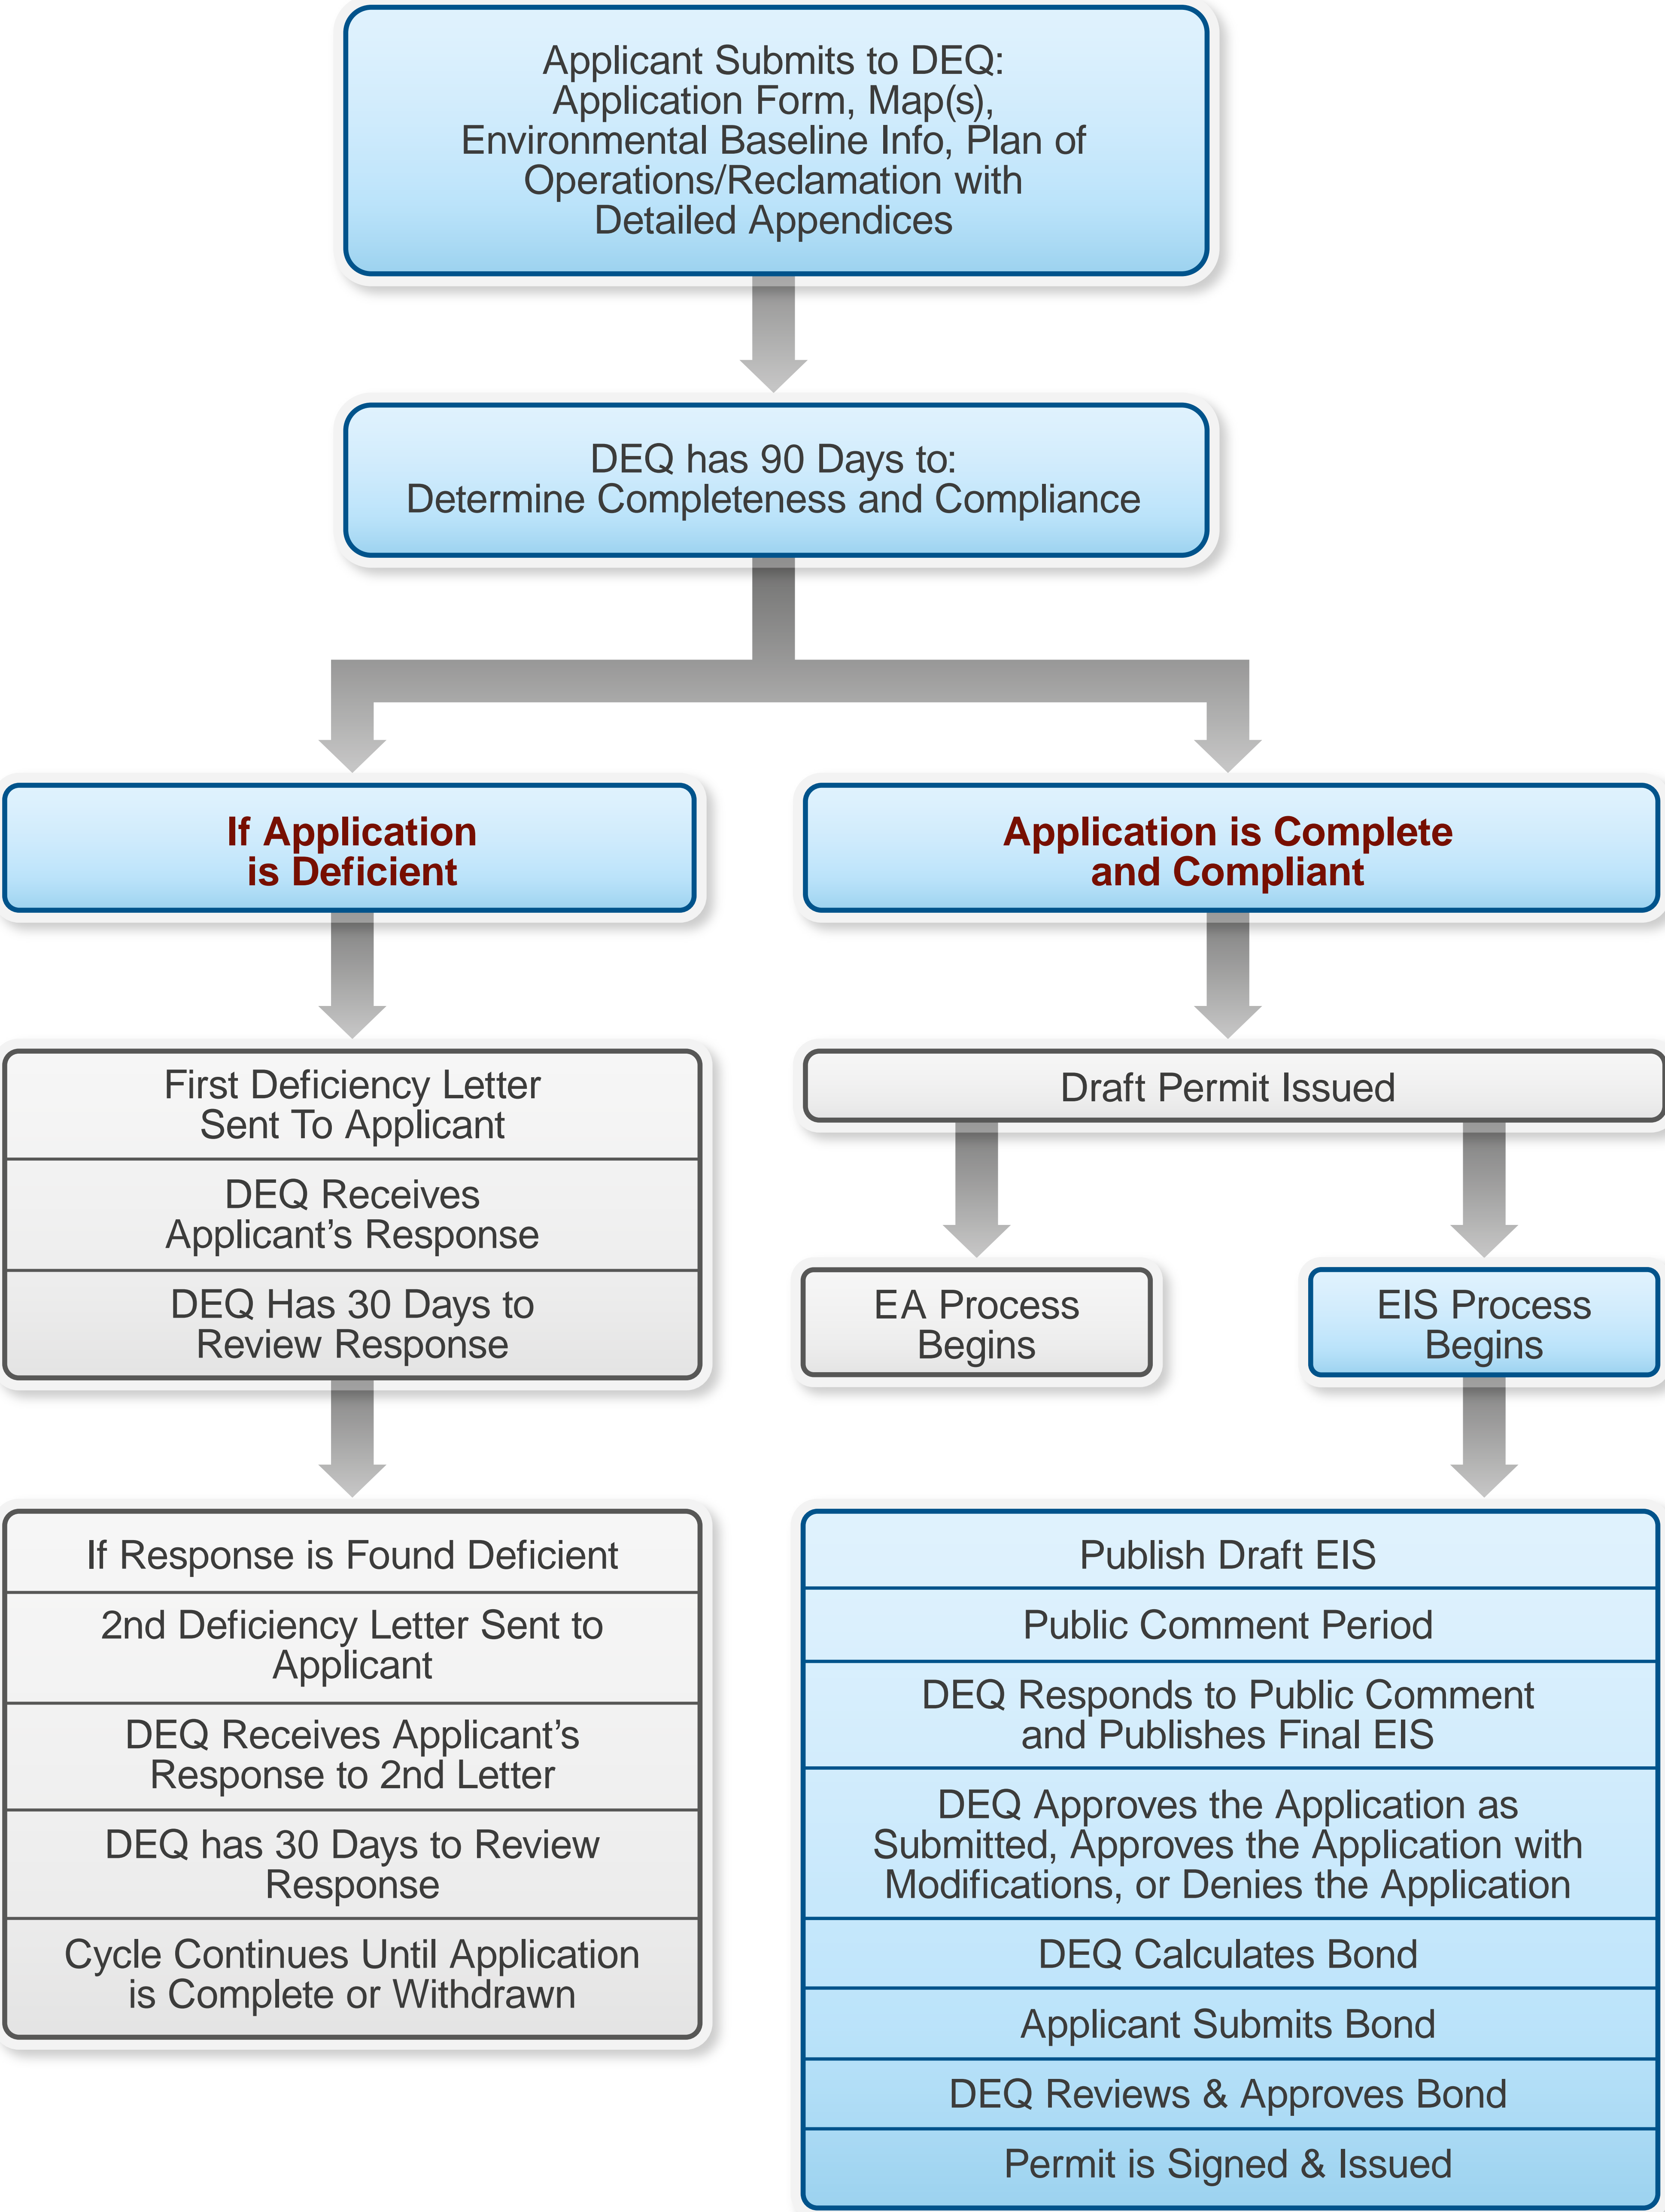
Applicant Submits to DEQ: Application Form, Map(s), Environmental Baseline Info, Plan of Operations/Reclamation with Detailed Appendices

DEQ has 90 Days to: Determine Completeness and Compliance

If Application is Deficient

Application is Complete and Compliant

First Deficiency Letter Sent To Applicant

DEQ Receives Applicant’s Response

DEQ Has 30 Days to Review Response

Draft Permit Issued

EA Process Begins

EIS Process Begins

If Response is Found Deficient

2nd Deficiency Letter Sent to Applicant

DEQ Receives Applicant’s Response to 2nd Letter

DEQ has 30 Days to Review Response

Cycle Continues Until Application is Complete or Withdrawn

Publish Draft EIS

Public Comment Period

DEQ Responds to Public Comment and Publishes Final EIS

DEQ Approves the Application as Submitted, Approves the Application with Modifications, or Denies the Application

DEQ Calculates Bond

Applicant Submits Bond

DEQ Reviews & Approves Bond

Permit is Signed & Issued